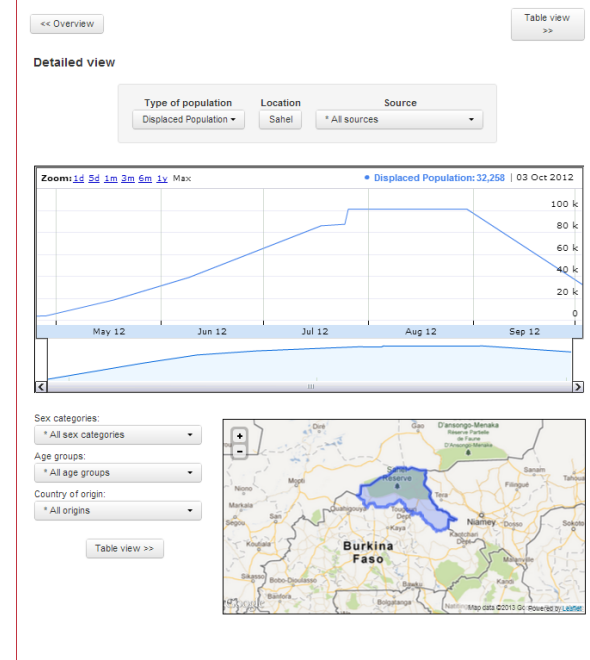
<< Overview

Table view >>

Detailed view

Type of population
Displaced Population ▾

Location
Sahel

Source
* All sources ▾

Zoom: 1d 5d 1m 3m 6m 1y Max

● Displaced Population: 32,258 | 03 Oct 2012

100 k
80 k
60 k
40 k
20 k
0

May 12
Jun 12
Jul 12
Aug 12
Sep 12

Sex categories:
* All sex categories ▾

Age groups:
* All age groups ▾

Country of origin:
* All origins ▾

Table view >>

+
−

D'ansongo-Menaka
Reserve Partielle de Faune d'Ansongo-Menaka
Sahel Reserve
Niamey
Burkina Faso
Ouagadougou
Tera
Dori
Kaya
Gao
Nioro
Ségou
Koutiala
Bobo-Dioulasso
Sikasso
Bolgatanga
Sokoto
Koudougou
Koupela
Fada N'Gourma
Dosso

Map data ©2013 Go... Powered by Leaflet